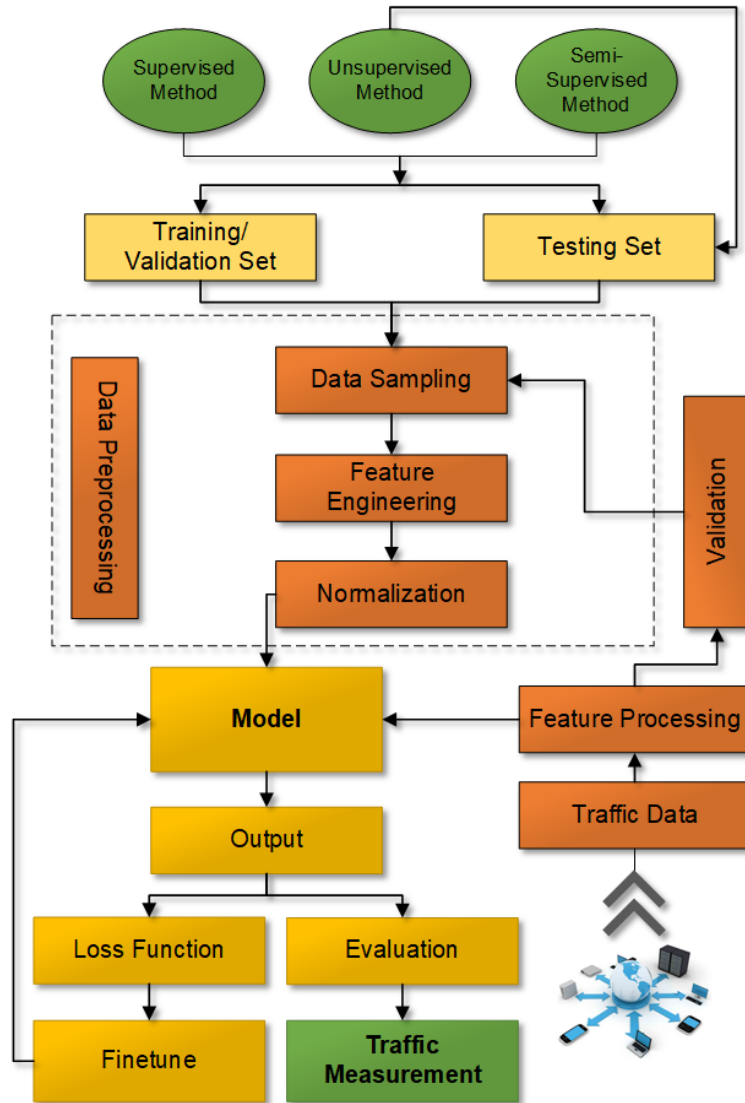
Supervised Method

Unsupervised Method

Semi-Supervised Method

Training/ Validation Set

Testing Set

Data Preprocessing

Data Sampling

Feature Engineering

Normalization

Validation

Model

Feature Processing

Traffic Data

Output

Loss Function

Evaluation

Finetune

Traffic Measurement